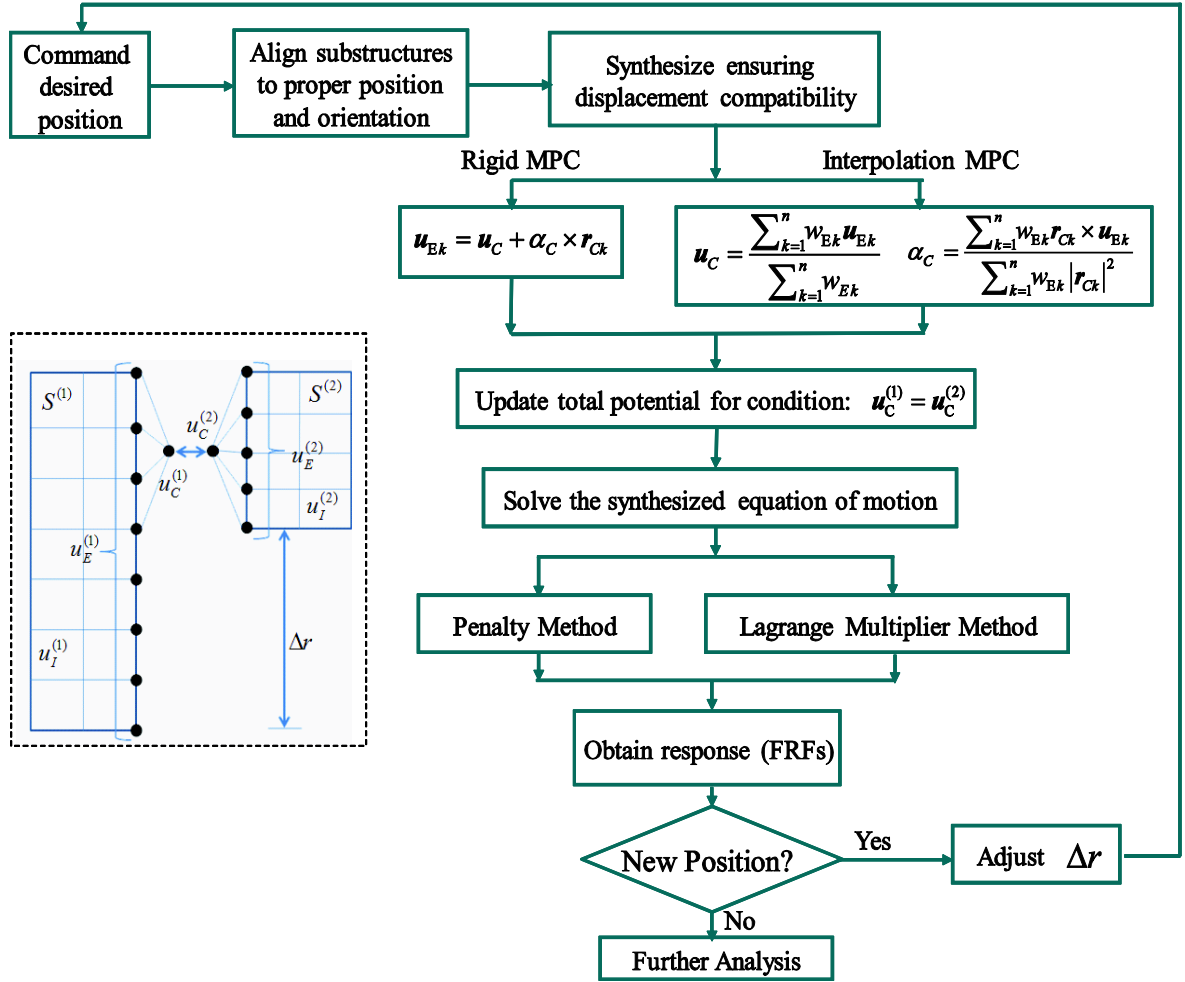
Command desired position

Align substructures to proper position and orientation

Synthesize ensuring displacement compatibility

Rigid MPC

Interpolation MPC

$\boldsymbol{u}_{Ek} = \boldsymbol{u}_C + \alpha_C \times \boldsymbol{r}_{Ck}$

$\boldsymbol{u}_C = \frac{\sum_{k=1}^{n} w_{Ek} \boldsymbol{u}_{Ek}}{\sum_{k=1}^{n} w_{Ek}}$ $\alpha_C = \frac{\sum_{k=1}^{n} w_{Ek} \boldsymbol{r}_{Ck} \times \boldsymbol{u}_{Ek}}{\sum_{k=1}^{n} w_{Ek} |\boldsymbol{r}_{Ck}|^2}$

$S^{(1)}$

$S^{(2)}$

$u_C^{(2)}$

$u_C^{(1)}$

$u_E^{(2)}$

$u_I^{(2)}$

$u_E^{(1)}$

$u_I^{(1)}$

$\Delta r$

Update total potential for condition: $\boldsymbol{u}_C^{(1)} = \boldsymbol{u}_C^{(2)}$

Solve the synthesized equation of motion

Penalty Method

Lagrange Multiplier Method

Obtain response (FRFs)

New Position?

Yes

Adjust $\Delta r$

No

Further Analysis